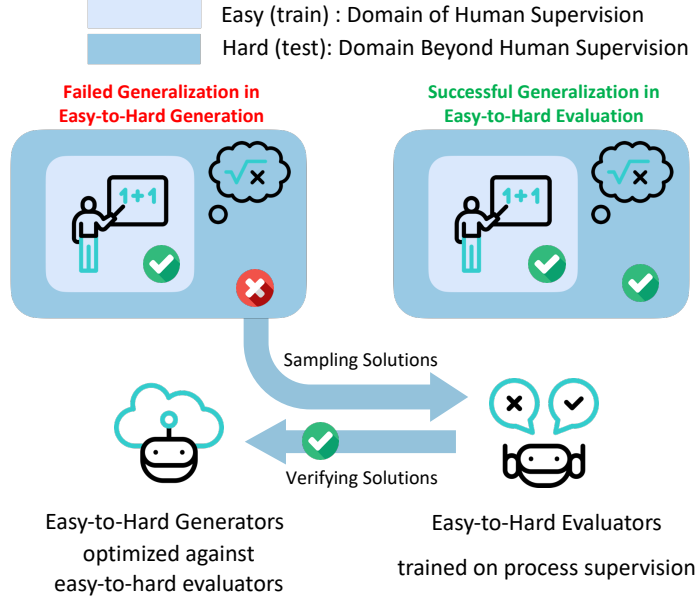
Easy (train) : Domain of Human Supervision

Hard (test): Domain Beyond Human Supervision

Failed Generalization in Easy-to-Hard Generation

Successful Generalization in Easy-to-Hard Evaluation

1+1

$\sqrt{x}$

1+1

$\sqrt{x}$

Sampling Solutions

Verifying Solutions

Easy-to-Hard Generators optimized against easy-to-hard evaluators

Easy-to-Hard Evaluators

trained on process supervision